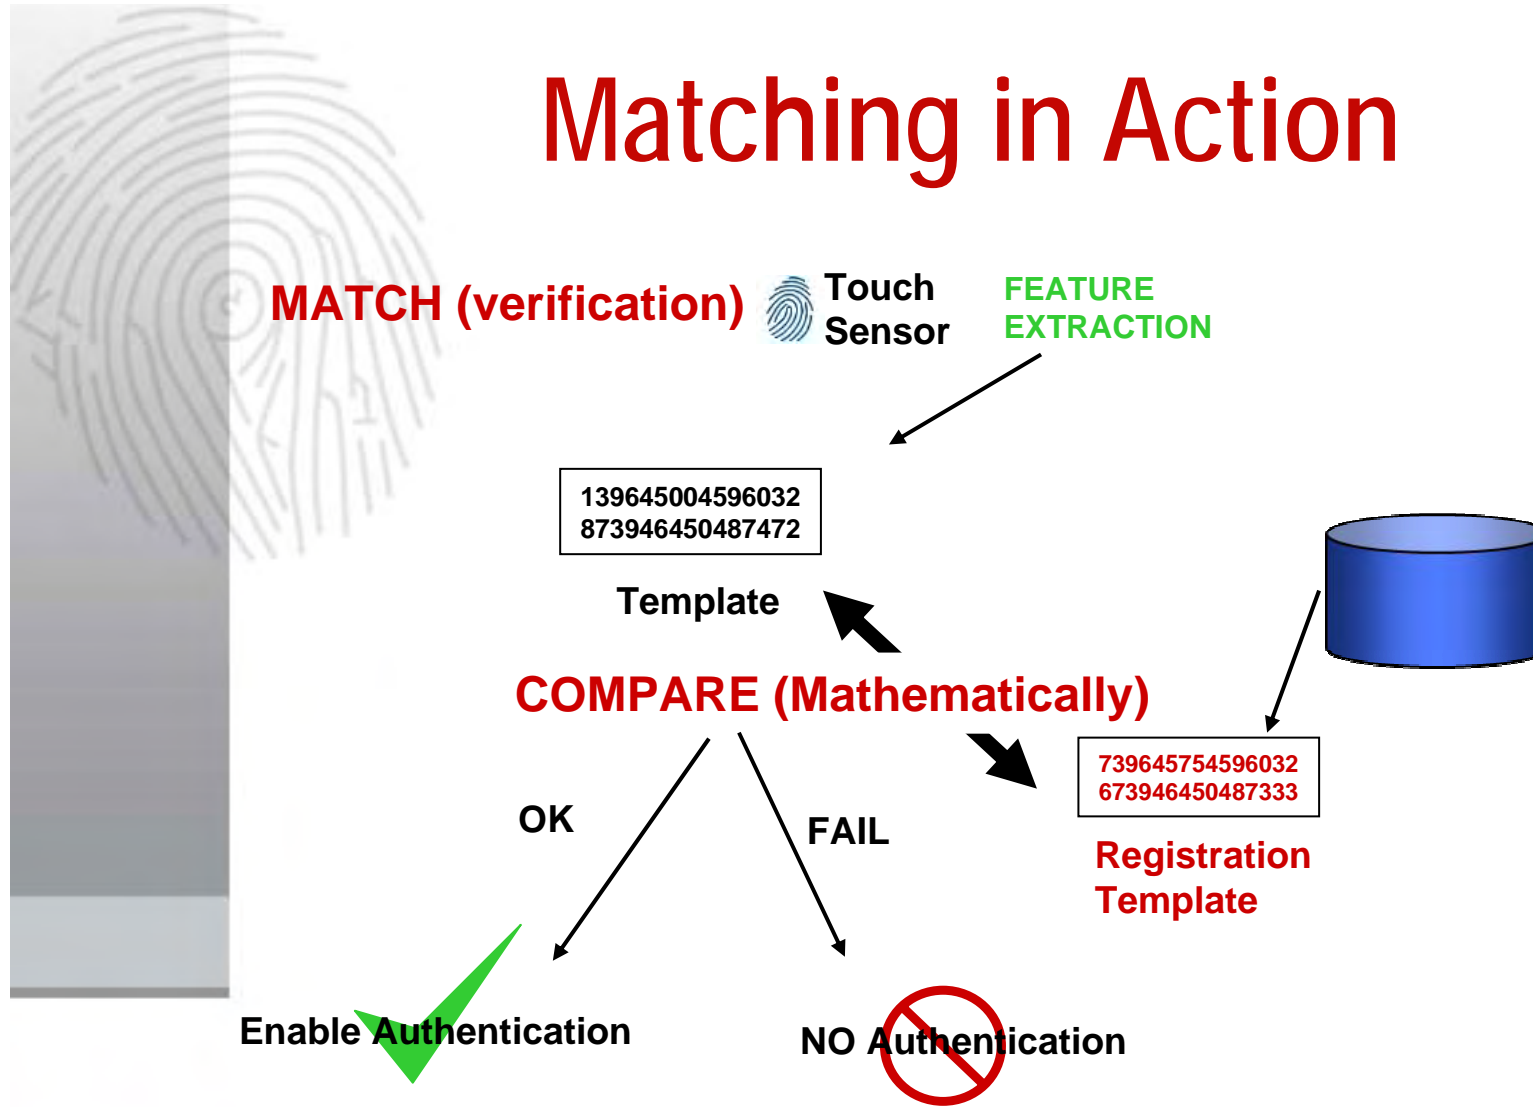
Matching in Action

MATCH (verification)

Touch Sensor

FEATURE EXTRACTION

139645004596032
873946450487472

Template

COMPARE (Mathematically)

739645754596032
673946450487333

Registration Template

OK

FAIL

Enable Authentication

NO Authentication